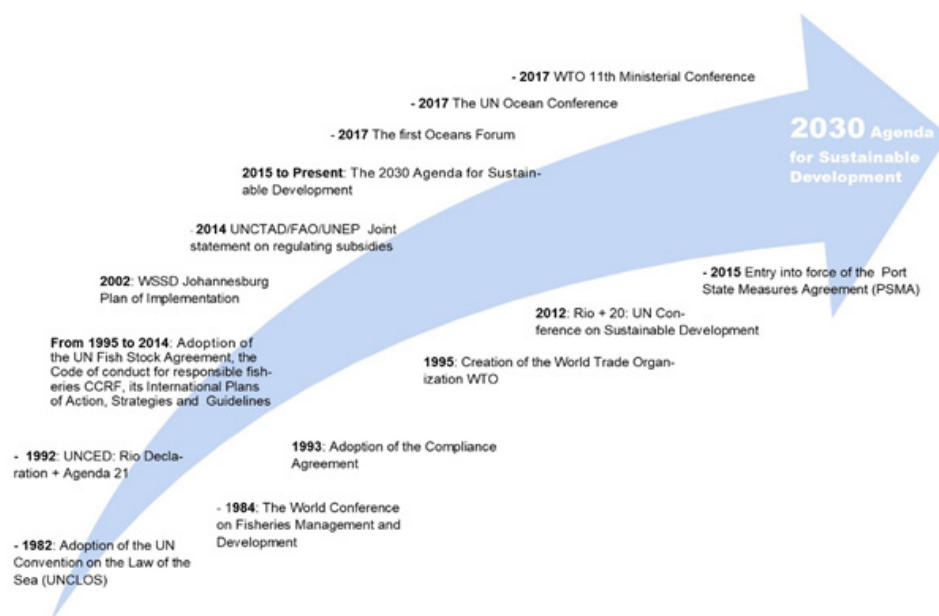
- 2017 WTO 11th Ministerial Conference

- 2017 The UN Ocean Conference

- 2017 The first Oceans Forum

2015 to Present: The 2030 Agenda for Sustainable Development

2030 Agenda for Sustainable Development

- 2014 UNCTAD/FAO/UNEP Joint statement on regulating subsidies

2002: WSSD Johannesburg Plan of Implementation

- 2015 Entry into force of the Port State Measures Agreement (PSMA)

2012: Rio + 20: UN Conference on Sustainable Development

From 1995 to 2014: Adoption of the UN Fish Stock Agreement, the Code of conduct for responsible fisheries CCRF, its International Plans of Action, Strategies and Guidelines

1995: Creation of the World Trade Organization WTO

- 1992: UNCED: Rio Declaration + Agenda 21

1993: Adoption of the Compliance Agreement

- 1984: The World Conference on Fisheries Management and Development

- 1982: Adoption of the UN Convention on the Law of the Sea (UNCLOS)